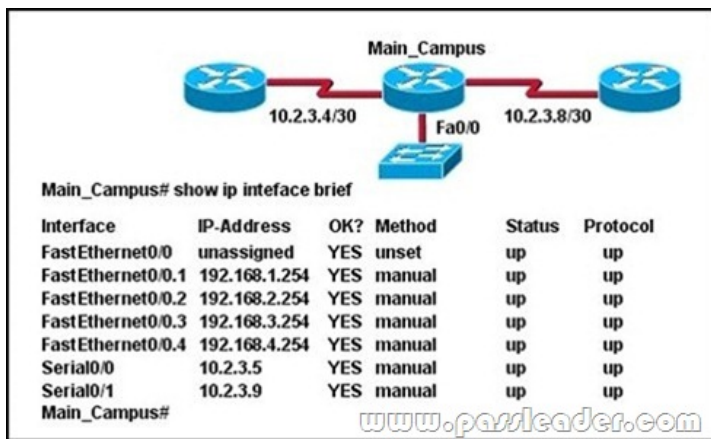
Main_Campus

10.2.3.4/30

Fa0/0

10.2.3.8/30

Main_Campus# show ip inteface brief

| Interface | IP-Address | OK? | Method | Status | Protocol |
|---|---|---|---|---|---|
| FastEthernet0/0 | unassigned | YES | unset | up | up |
| FastEthernet0/0.1 | 192.168.1.254 | YES | manual | up | up |
| FastEthernet0/0.2 | 192.168.2.254 | YES | manual | up | up |
| FastEthernet0/0.3 | 192.168.3.254 | YES | manual | up | up |
| FastEthernet0/0.4 | 192.168.4.254 | YES | manual | up | up |
| Serial0/0 | 10.2.3.5 | YES | manual | up | up |
| Serial0/1 | 10.2.3.9 | YES | manual | up | up |

Main_Campus#

www.passleader.com